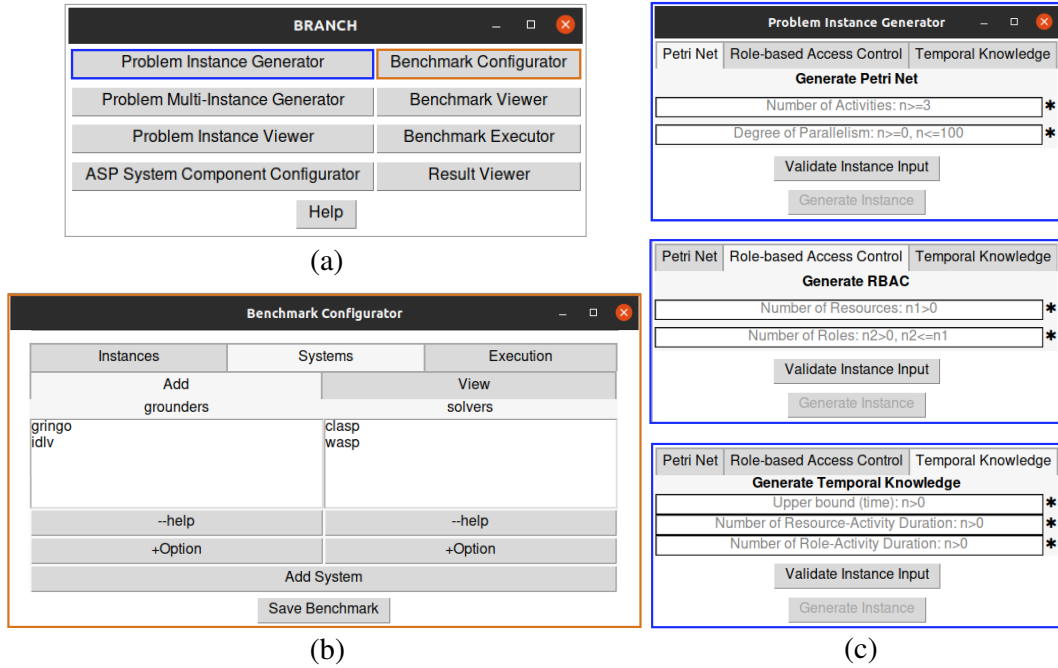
BRANCH

Problem Instance Generator
Benchmark Configurator
Problem Multi-Instance Generator
Benchmark Viewer
Problem Instance Viewer
Benchmark Executor
ASP System Component Configurator
Result Viewer
Help

(a)

Benchmark Configurator

Instances
Systems
Execution
Add
View
grounders
solvers
gringo
idlv
clasp
wasp
--help
--help
+Option
+Option
Add System
Save Benchmark

(b)

Problem Instance Generator

Petri Net
Role-based Access Control
Temporal Knowledge
Generate Petri Net
Number of Activities: n>=3 *
Degree of Parallelism: n>=0, n<=100 *
Validate Instance Input
Generate Instance

Petri Net
Role-based Access Control
Temporal Knowledge
Generate RBAC
Number of Resources: n1>0 *
Number of Roles: n2>0, n2<=n1 *
Validate Instance Input
Generate Instance

Petri Net
Role-based Access Control
Temporal Knowledge
Generate Temporal Knowledge
Upper bound (time): n>0 *
Number of Resource-Activity Duration: n>0 *
Number of Role-Activity Duration: n>0 *
Validate Instance Input
Generate Instance

(c)